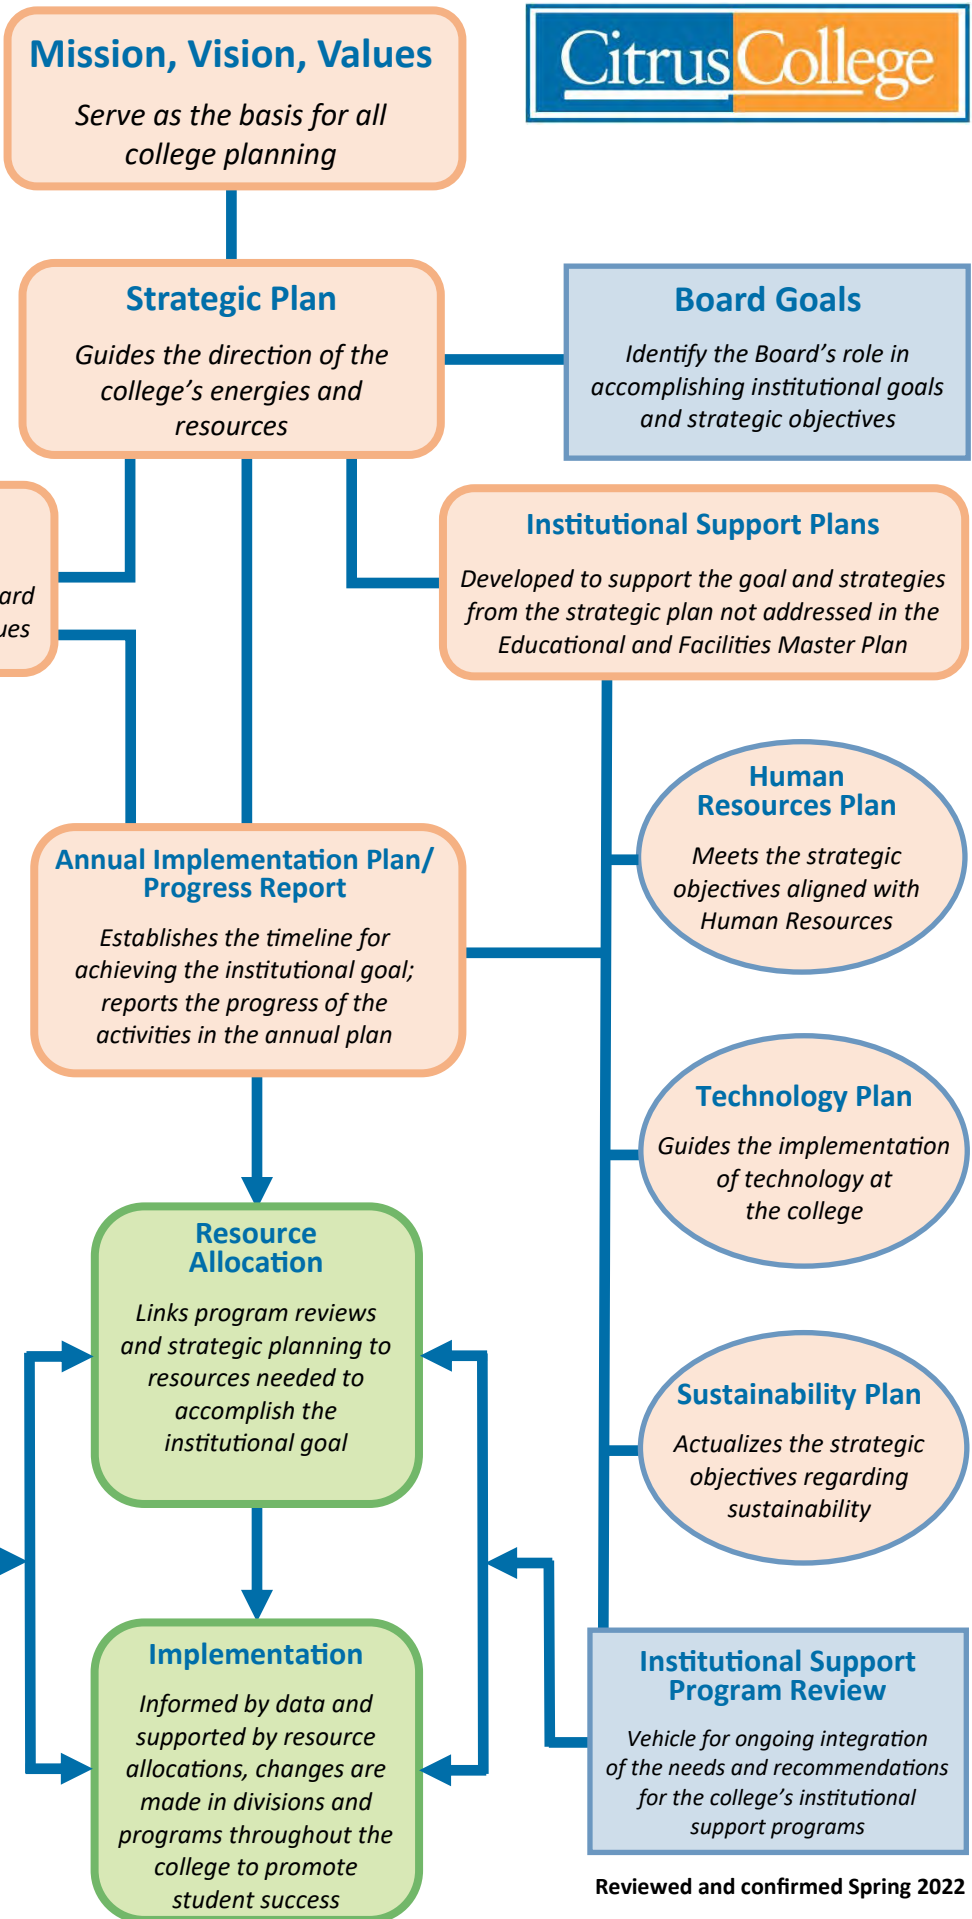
Mission, Vision, Values

Serve as the basis for all college planning

Citrus College

Strategic Plan

Guides the direction of the college's energies and resources

Board Goals

Identify the Board's role in accomplishing institutional goals and strategic objectives

ard
ues

Institutional Support Plans

Developed to support the goal and strategies from the strategic plan not addressed in the Educational and Facilities Master Plan

Human Resources Plan

Meets the strategic objectives aligned with Human Resources

Annual Implementation Plan/ Progress Report

Establishes the timeline for achieving the institutional goal; reports the progress of the activities in the annual plan

Technology Plan

Guides the implementation of technology at the college

Resource Allocation

Links program reviews and strategic planning to resources needed to accomplish the institutional goal

Sustainability Plan

Actualizes the strategic objectives regarding sustainability

Implementation

Informed by data and supported by resource allocations, changes are made in divisions and programs throughout the college to promote student success

Institutional Support Program Review

Vehicle for ongoing integration of the needs and recommendations for the college's institutional support programs

Reviewed and confirmed Spring 2022